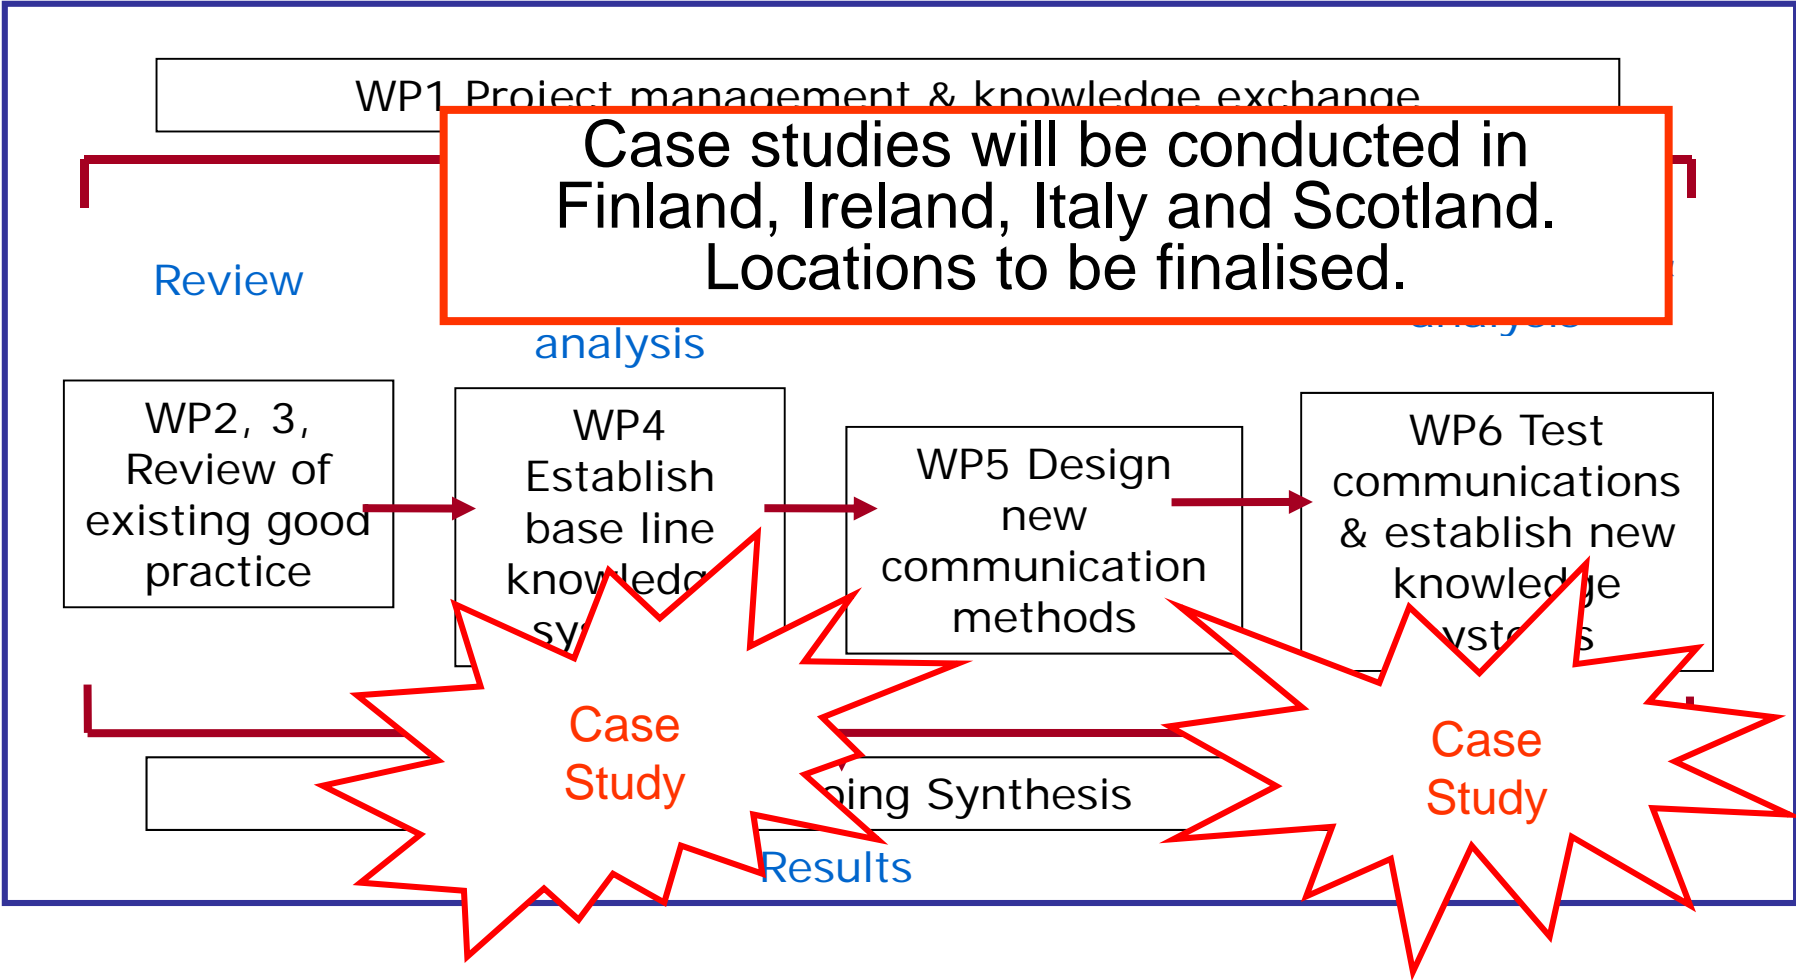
WP1 Project management & knowledge exchange

Case studies will be conducted in Finland, Ireland, Italy and Scotland. Locations to be finalised.

Review

analysis

analysis

WP2, 3, Review of existing good practice

WP4 Establish base line knowledg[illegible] sy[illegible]

WP5 Design new communication methods

WP6 Test communications & establish new knowledge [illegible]yst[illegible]s

Case Study

Case Study

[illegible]ing Synthesis

Results